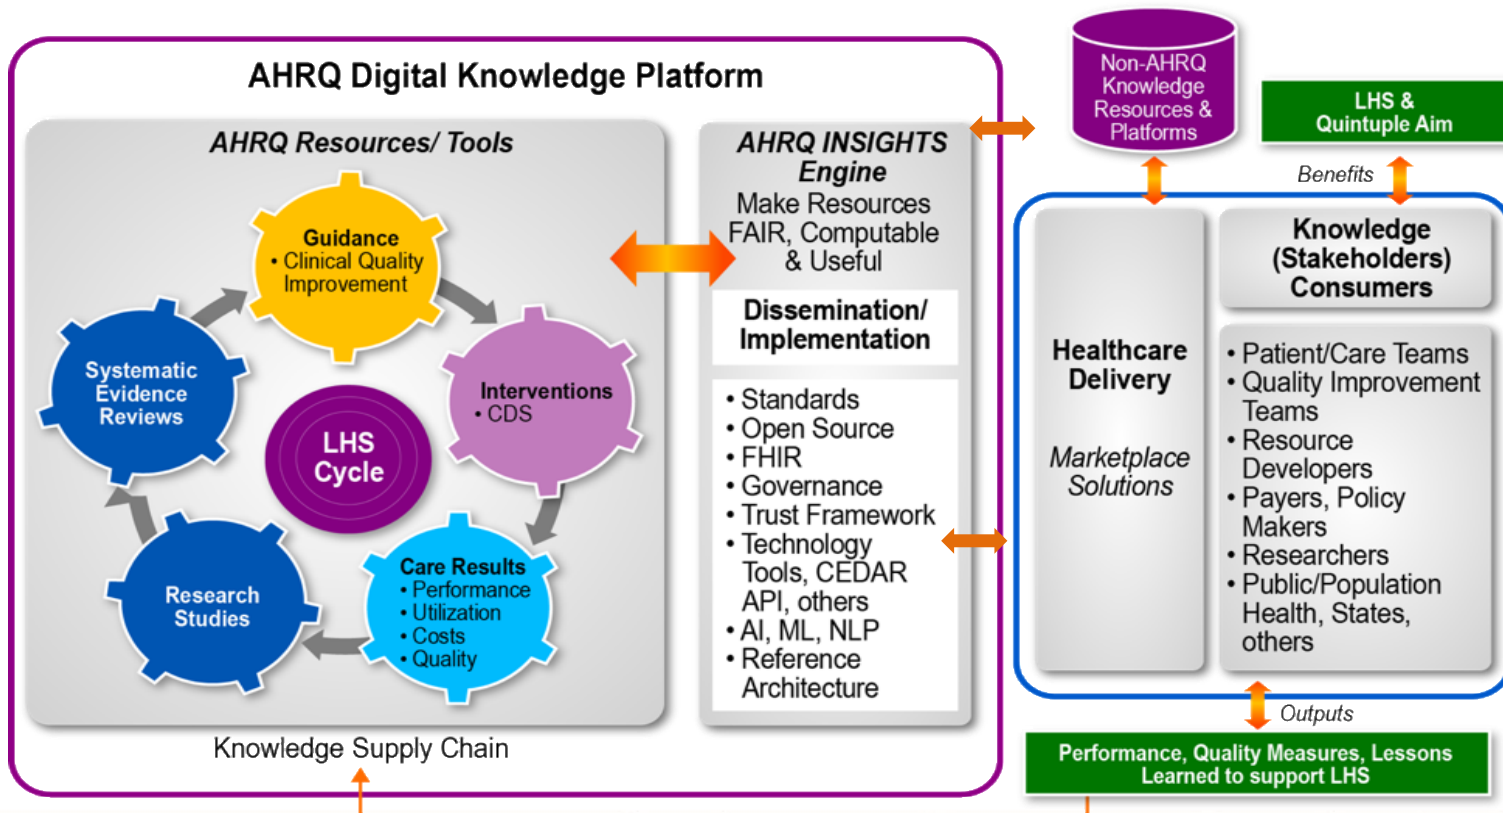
AHRQ Digital Knowledge Platform

AHRQ Resources/ Tools

Guidance
• Clinical Quality Improvement

Interventions
• CDS

Care Results
• Performance
• Utilization
• Costs
• Quality

Research Studies

Systematic Evidence Reviews

LHS Cycle

AHRQ INSIGHTS Engine
Make Resources FAIR, Computable & Useful

Dissemination/ Implementation

• Standards
• Open Source
• FHIR
• Governance
• Trust Framework
• Technology Tools, CEDAR API, others
• AI, ML, NLP
• Reference Architecture

Knowledge Supply Chain

Non-AHRQ Knowledge Resources & Platforms

LHS & Quintuple Aim

Benefits

Healthcare Delivery

Marketplace Solutions

Knowledge (Stakeholders) Consumers

• Patient/Care Teams
• Quality Improvement Teams
• Resource Developers
• Payers, Policy Makers
• Researchers
• Public/Population Health, States, others

Outputs

Performance, Quality Measures, Lessons Learned to support LHS